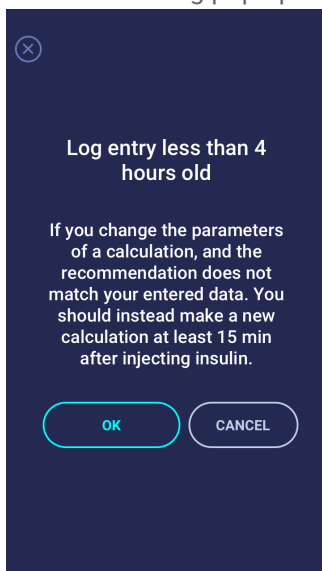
Log entry less than 4 hours old

If you change the parameters of a calculation, and the recommendation does not match your entered data. You should instead make a new calculation at least 15 min after injecting insulin.

OK

CANCEL